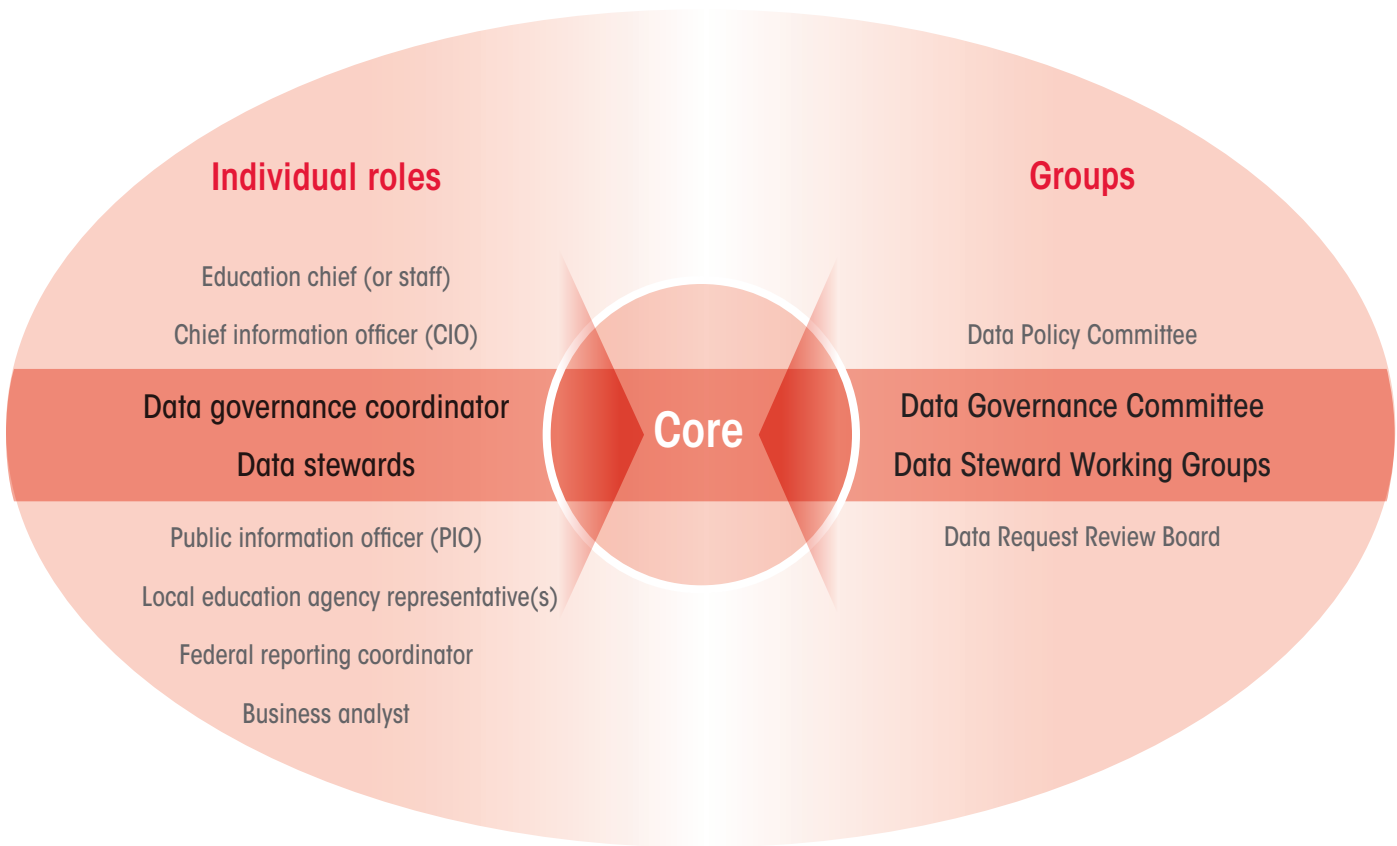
Individual roles

Education chief (or staff)

Chief information officer (CIO)

Data governance coordinator

Data stewards

Public information officer (PIO)

Local education agency representative(s)

Federal reporting coordinator

Business analyst

Core

Groups

Data Policy Committee

Data Governance Committee

Data Steward Working Groups

Data Request Review Board